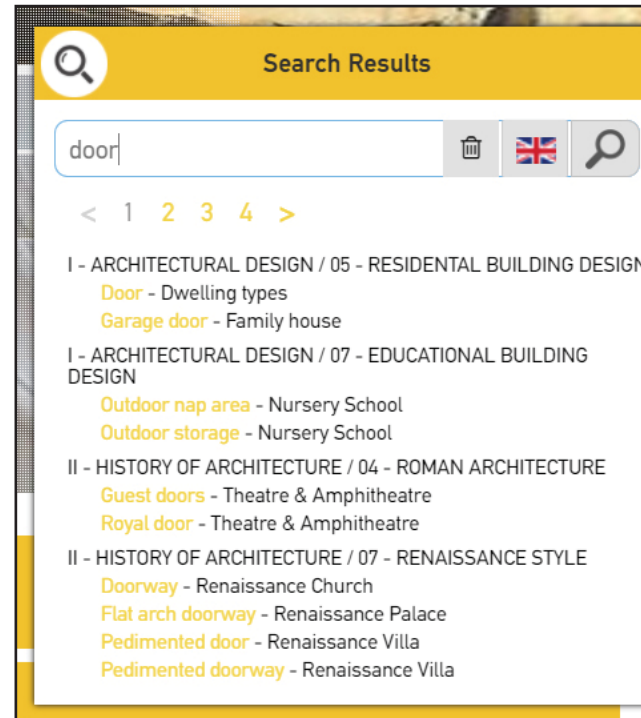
Search Results

door

< 1 2 3 4 >

I - ARCHITECTURAL DESIGN / 05 - RESIDENTAL BUILDING DESIGN
Door - Dwelling types
Garage door - Family house

I - ARCHITECTURAL DESIGN / 07 - EDUCATIONAL BUILDING DESIGN
Outdoor nap area - Nursery School
Outdoor storage - Nursery School

II - HISTORY OF ARCHITECTURE / 04 - ROMAN ARCHITECTURE
Guest doors - Theatre & Amphitheatre
Royal door - Theatre & Amphitheatre

II - HISTORY OF ARCHITECTURE / 07 - RENAISSANCE STYLE
Doorway - Renaissance Church
Flat arch doorway - Renaissance Palace
Pedimented door - Renaissance Villa
Pedimented doorway - Renaissance Villa